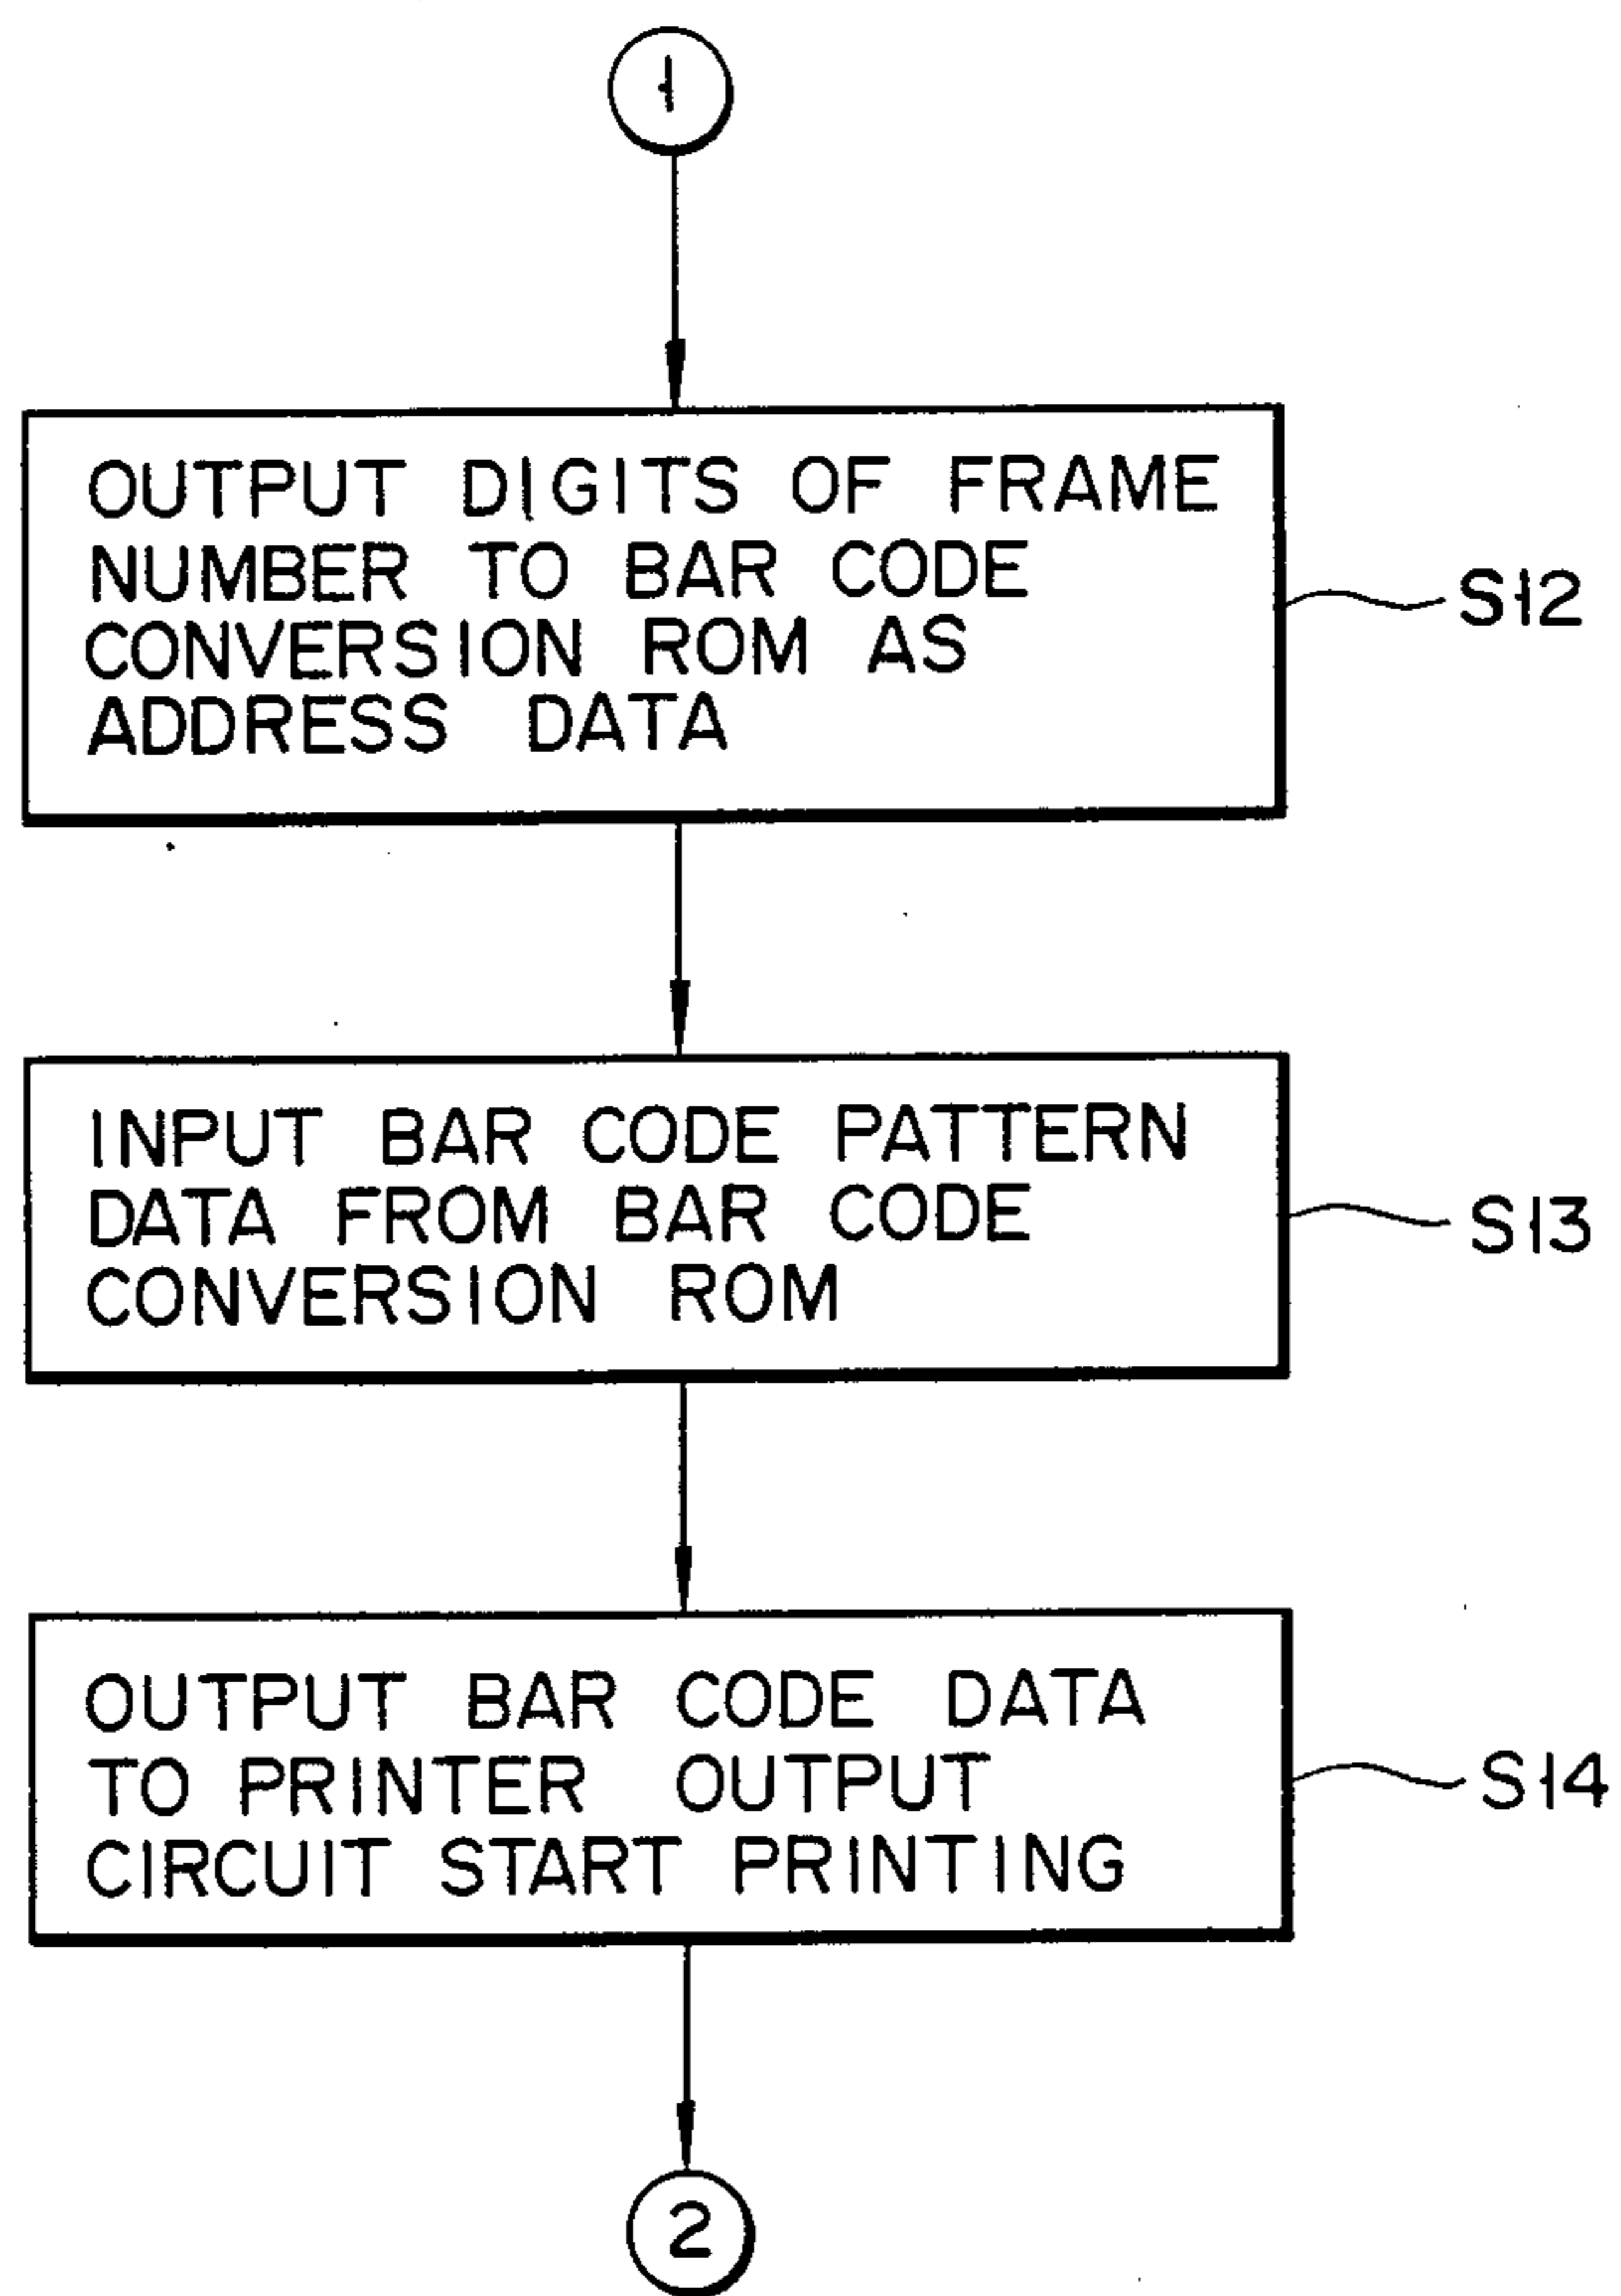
1

OUTPUT DIGITS OF FRAME NUMBER TO BAR CODE CONVERSION ROM AS ADDRESS DATA

S12

INPUT BAR CODE PATTERN DATA FROM BAR CODE CONVERSION ROM

S13

OUTPUT BAR CODE DATA TO PRINTER OUTPUT CIRCUIT START PRINTING

S14

2